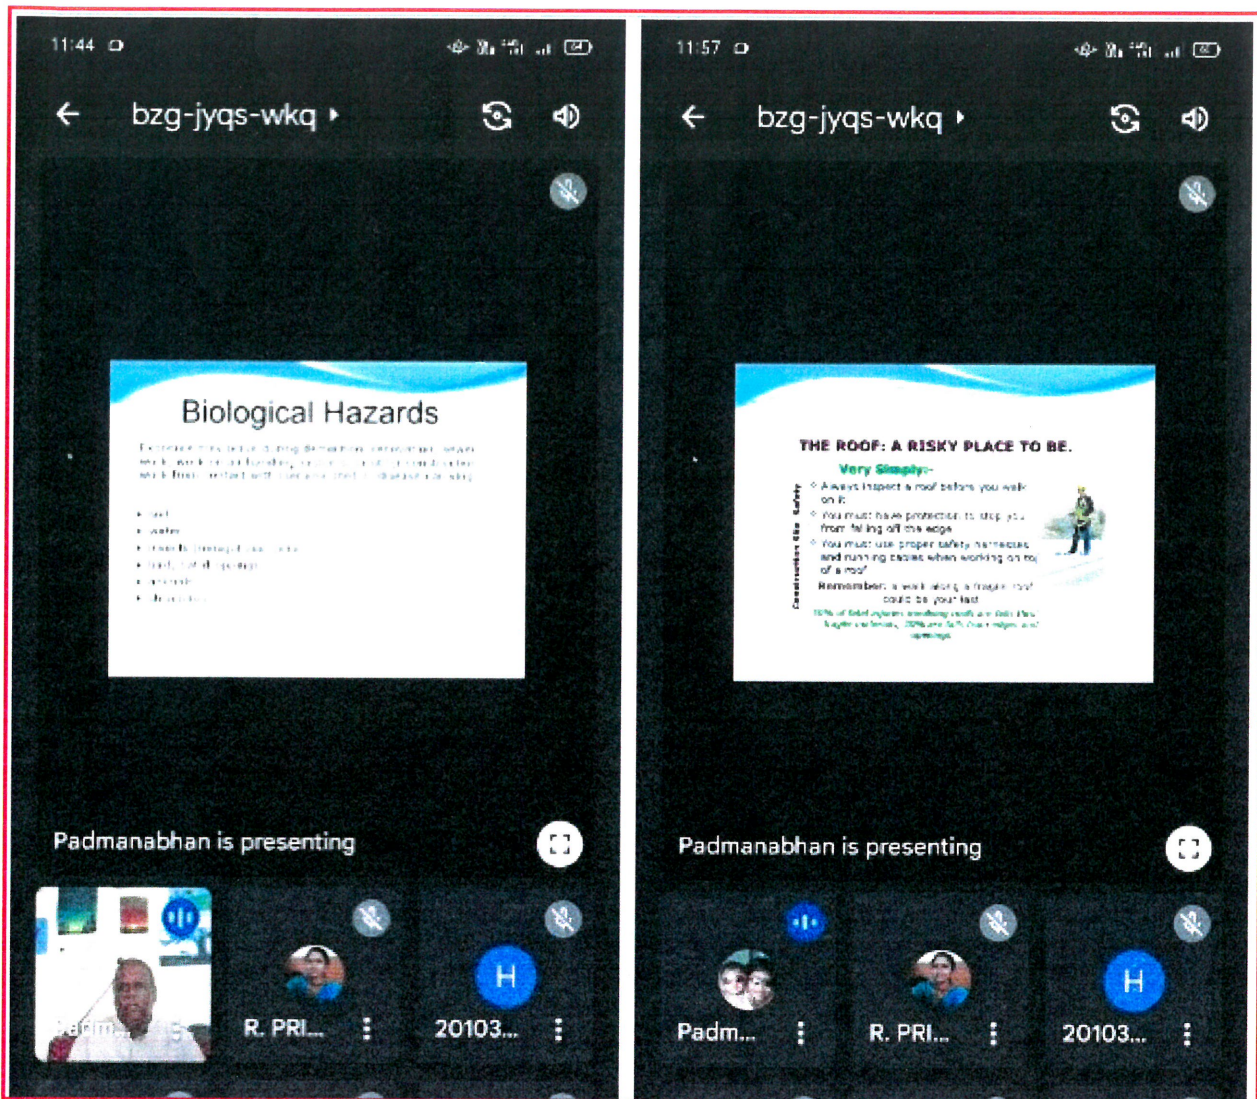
11:44

bzg-jyqs-wkq

Biological Hazards

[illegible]

• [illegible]
• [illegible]
• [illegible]
• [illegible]
• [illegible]
• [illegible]

Padmanabhan is presenting

Padm...

R. PRI...

H

20103...

11:57

bzg-jyqs-wkq

THE ROOF: A RISKY PLACE TO BE.

Very Simply:-

Construction Site Safety

❖ Always inspect a roof before you walk on it
❖ You must have protection to stop you from falling off the edge
❖ You must use proper safety harnesses and running cables when working on top of a roof

Remember: a walk along a fragile roof could be your last

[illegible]

Padmanabhan is presenting

Padm...

R. PRI...

H

20103...